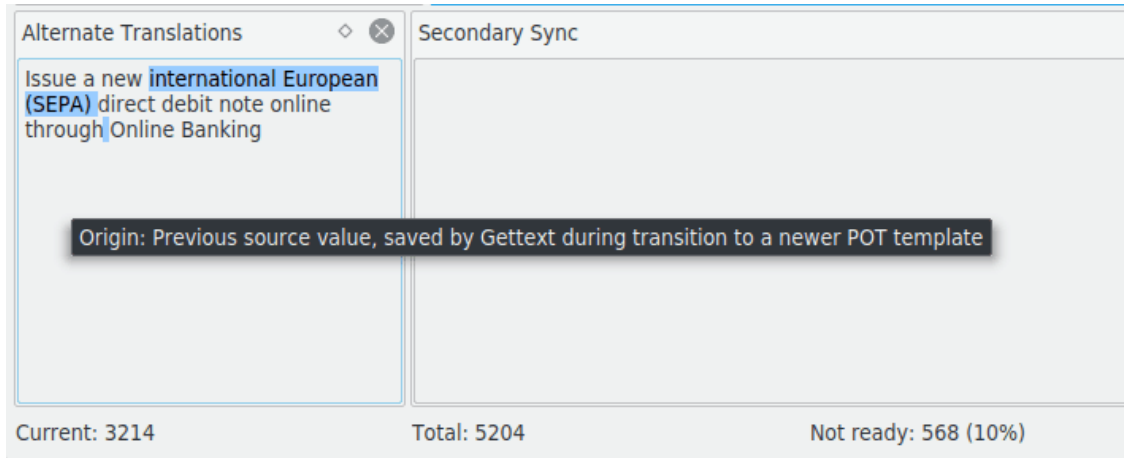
Alternate Translations

Issue a new international European (SEPA) direct debit note online through Online Banking

Secondary Sync

Origin: Previous source value, saved by Gettext during transition to a newer POT template

Current: 3214

Total: 5204

Not ready: 568 (10%)